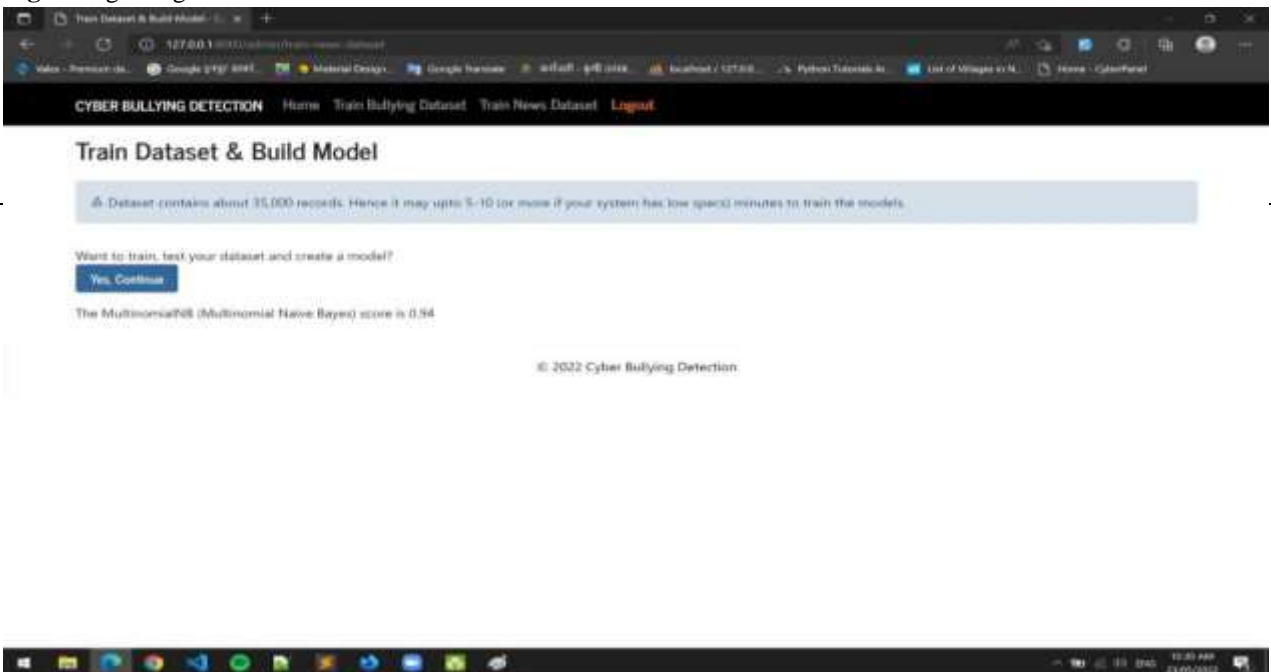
Train Dataset & Build Model - C ×

127.0.0.1:8000/admin/train-news-dataset

CYBER BULLYING DETECTION Home Train Bullying Dataset Train News Dataset Logout

Train Dataset & Build Model

⚠ Dataset contains about 35,000 records. Hence it may upto 5-10 (or more if your system has low specs) minutes to train the models.

Want to train, test your dataset and create a model?

Yes, Continue

The MultinomialNB (Multinomial Naive Bayes) score is 0.94

© 2022 Cyber Bullying Detection

ENG 10:35 AM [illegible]